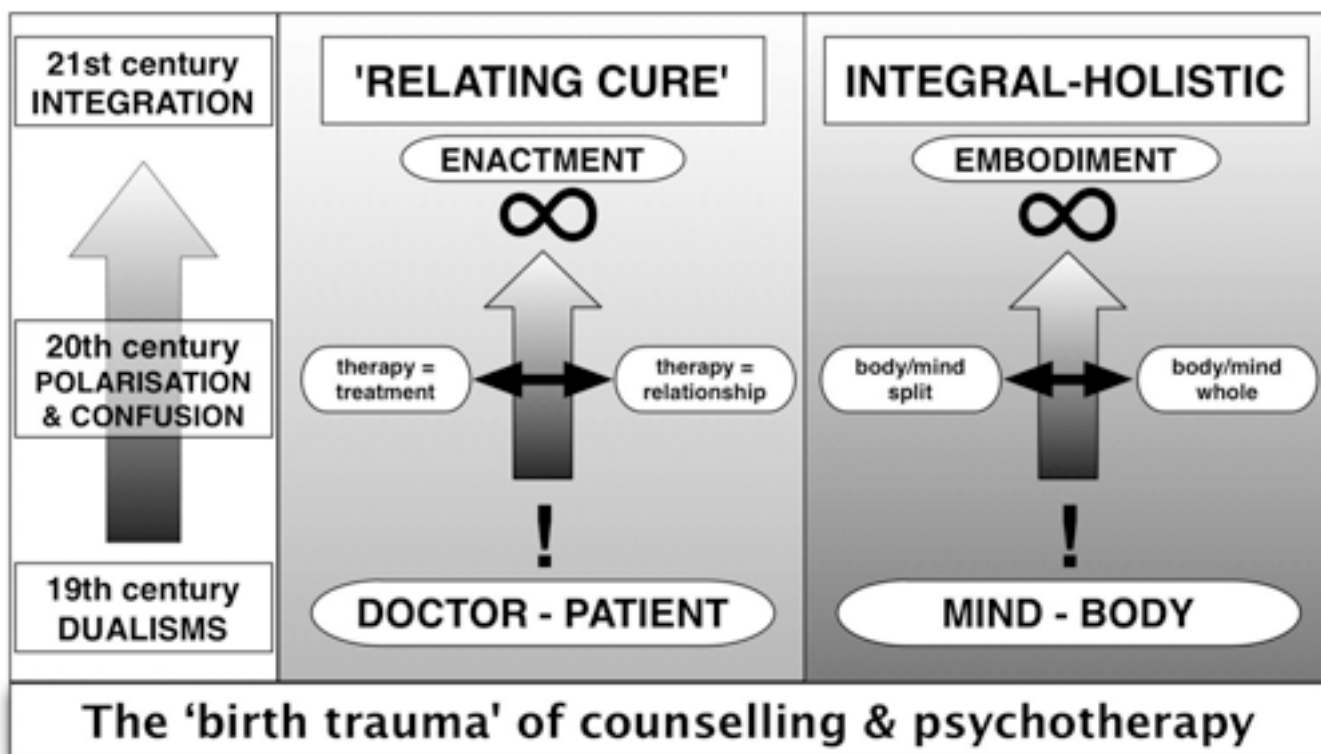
21st century
INTEGRATION

20th century
POLARISATION
& CONFUSION

19th century
DUALISMS

'RELATING CURE'

ENACTMENT

$\infty$

therapy = treatment

therapy = relationship

!

DOCTOR - PATIENT

INTEGRAL-HOLISTIC

EMBODIMENT

$\infty$

body/mind split

body/mind whole

!

MIND - BODY

The 'birth trauma' of counselling & psychotherapy